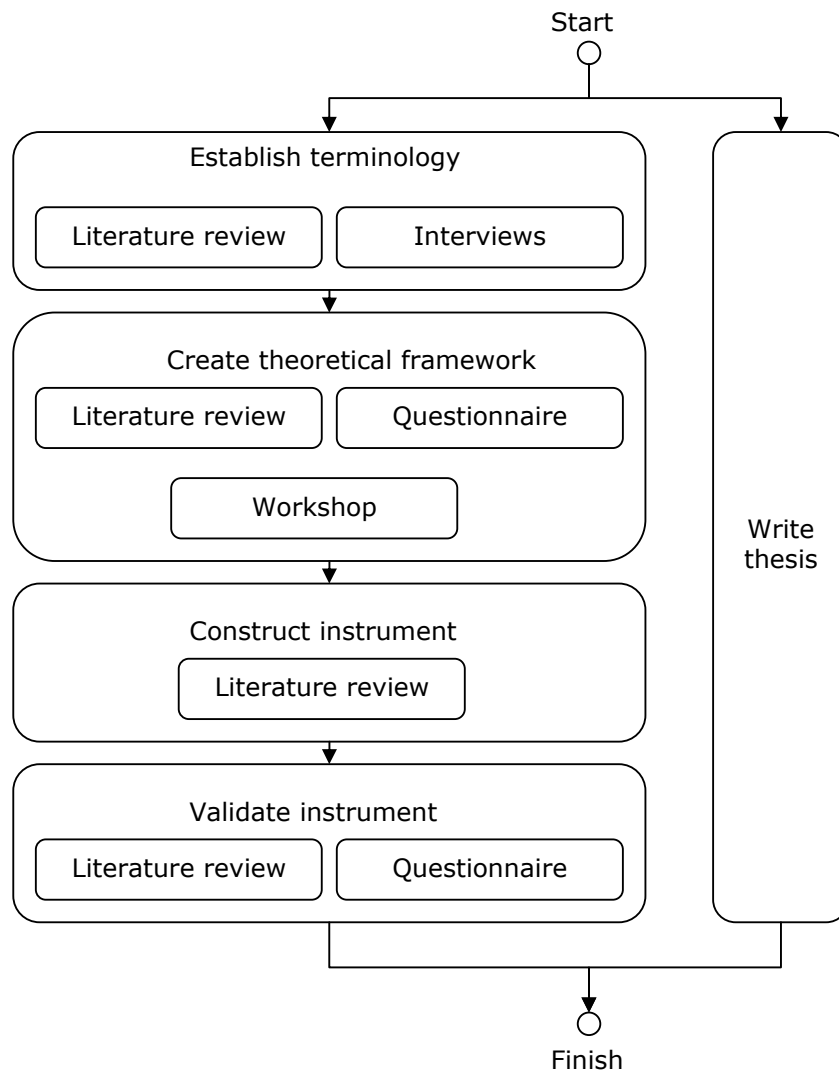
Start

Establish terminology

Literature review

Interviews

Create theoretical framework

Literature review

Questionnaire

Workshop

Construct instrument

Literature review

Validate instrument

Literature review

Questionnaire

Write thesis

Finish